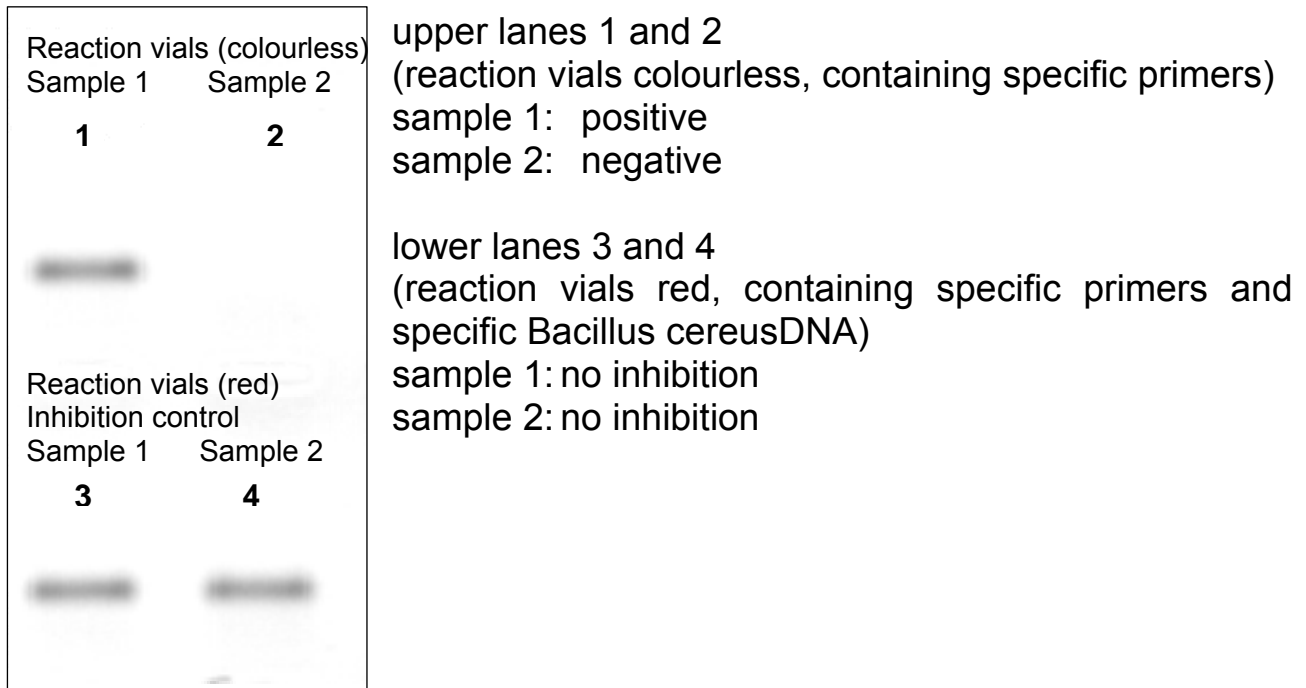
Reaction vials (colourless)
Sample 1 Sample 2

1 2

Reaction vials (red)
Inhibition control
Sample 1 Sample 2

3 4

upper lanes 1 and 2
(reaction vials colourless, containing specific primers)
sample 1: positive
sample 2: negative

lower lanes 3 and 4
(reaction vials red, containing specific primers and specific Bacillus cereusDNA)
sample 1: no inhibition
sample 2: no inhibition